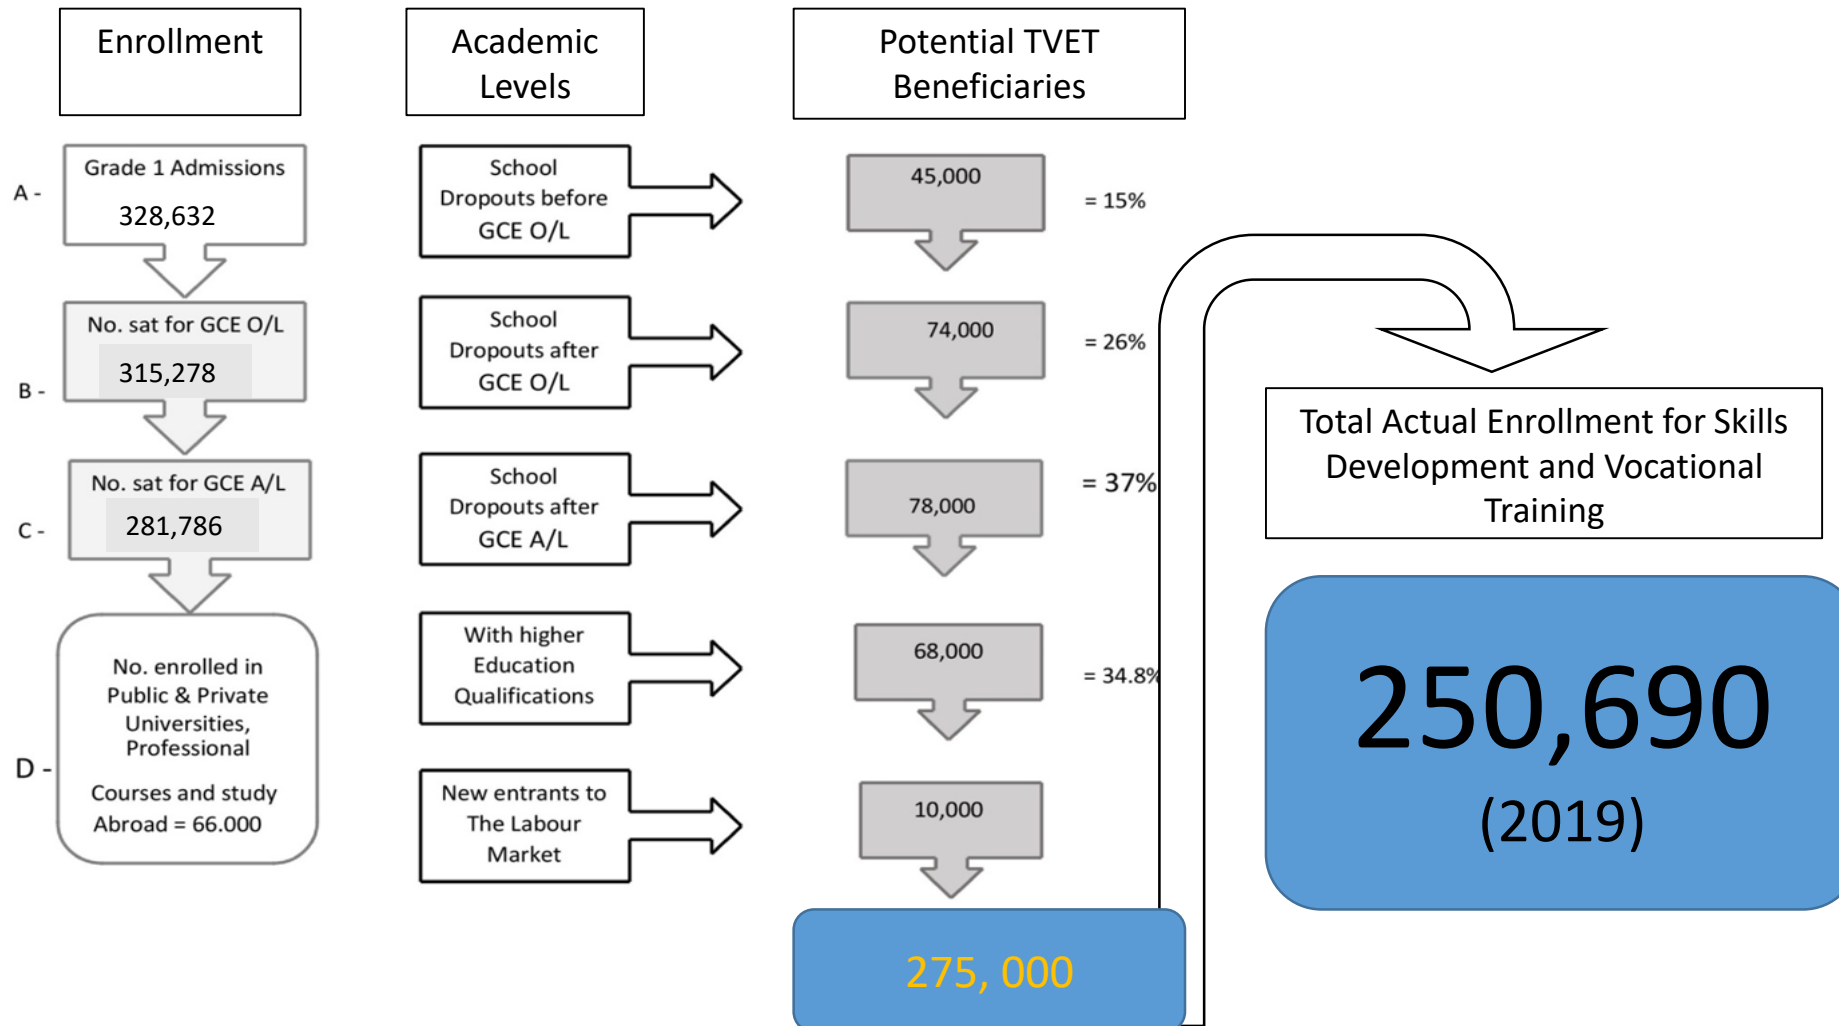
Enrollment

Academic Levels

Potential TVET Beneficiaries

A - Grade 1 Admissions 328,632

B - No. sat for GCE O/L 315,278

C - No. sat for GCE A/L 281,786

D - No. enrolled in Public & Private Universities, Professional Courses and study Abroad = 66.000

School Dropouts before GCE O/L

School Dropouts after GCE O/L

School Dropouts after GCE A/L

With higher Education Qualifications

New entrants to The Labour Market

45,000 = 15%

74,000 = 26%

78,000 = 37%

68,000 = 34.8%

10,000

275, 000

Total Actual Enrollment for Skills Development and Vocational Training

250,690

(2019)